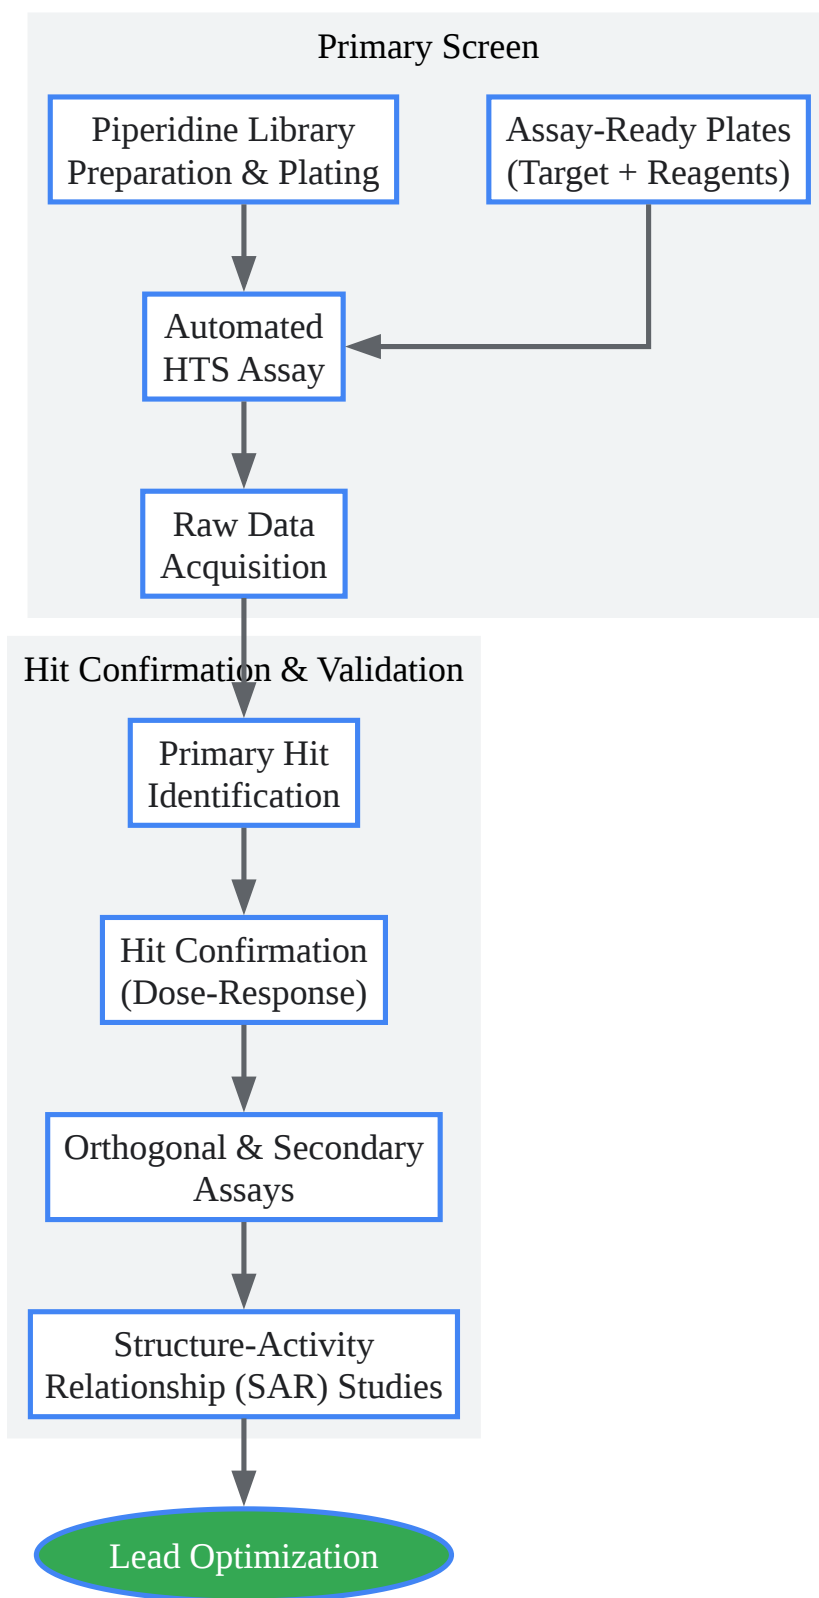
Primary Screen

Piperidine Library Preparation & Plating

Assay-Ready Plates (Target + Reagents)

Automated HTS Assay

Raw Data Acquisition

Hit Confirmation & Validation

Primary Hit Identification

Hit Confirmation (Dose-Response)

Orthogonal & Secondary Assays

Structure-Activity Relationship (SAR) Studies

Lead Optimization